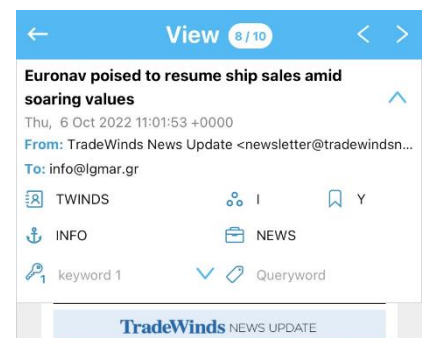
View 8/10

Euronav poised to resume ship sales amid soaring values

Thu, 6 Oct 2022 11:01:53 +0000

From: TradeWinds News Update <newsletter@tradewindsn...

To: info@lgmar.gr

TWINDS

I

Y

INFO

NEWS

keyword 1

Queryword

TradeWinds NEWS UPDATE